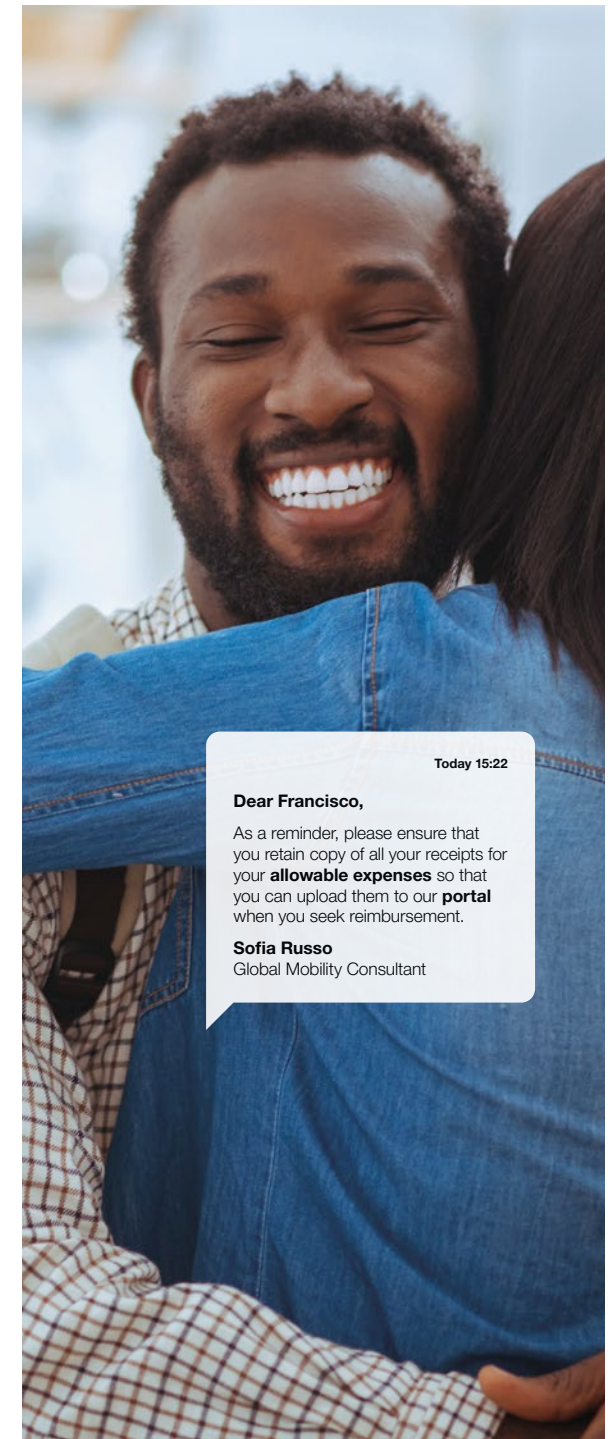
Today 15:22

Dear Francisco,

As a reminder, please ensure that you retain copy of all your receipts for your allowable expenses so that you can upload them to our portal when you seek reimbursement.

Sofia Russo
Global Mobility Consultant